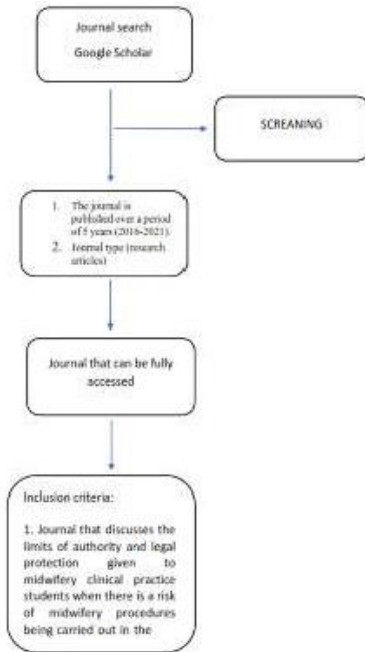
Journal search
Google Scholar

SCREANING

1. The journal is published over a period of 5 years (2016-2021).
2. Journal type (research articles)

Journal that can be fully accessed

Inclusion criteria:

1. Journal that discusses the limits of authority and legal protection given to midwifery clinical practice students when there is a risk of midwifery procedures being carried out in the